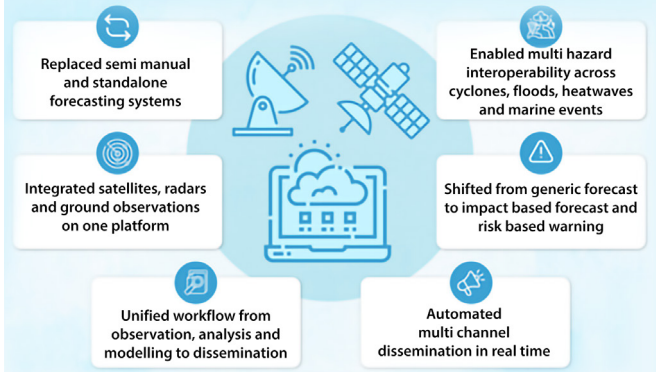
Replaced semi manual and standalone forecasting systems

Enabled multi hazard interoperability across cyclones, floods, heatwaves and marine events

Integrated satellites, radars and ground observations on one platform

Shifted from generic forecast to impact based forecast and risk based warning

Unified workflow from observation, analysis and modelling to dissemination

Automated multi channel dissemination in real time